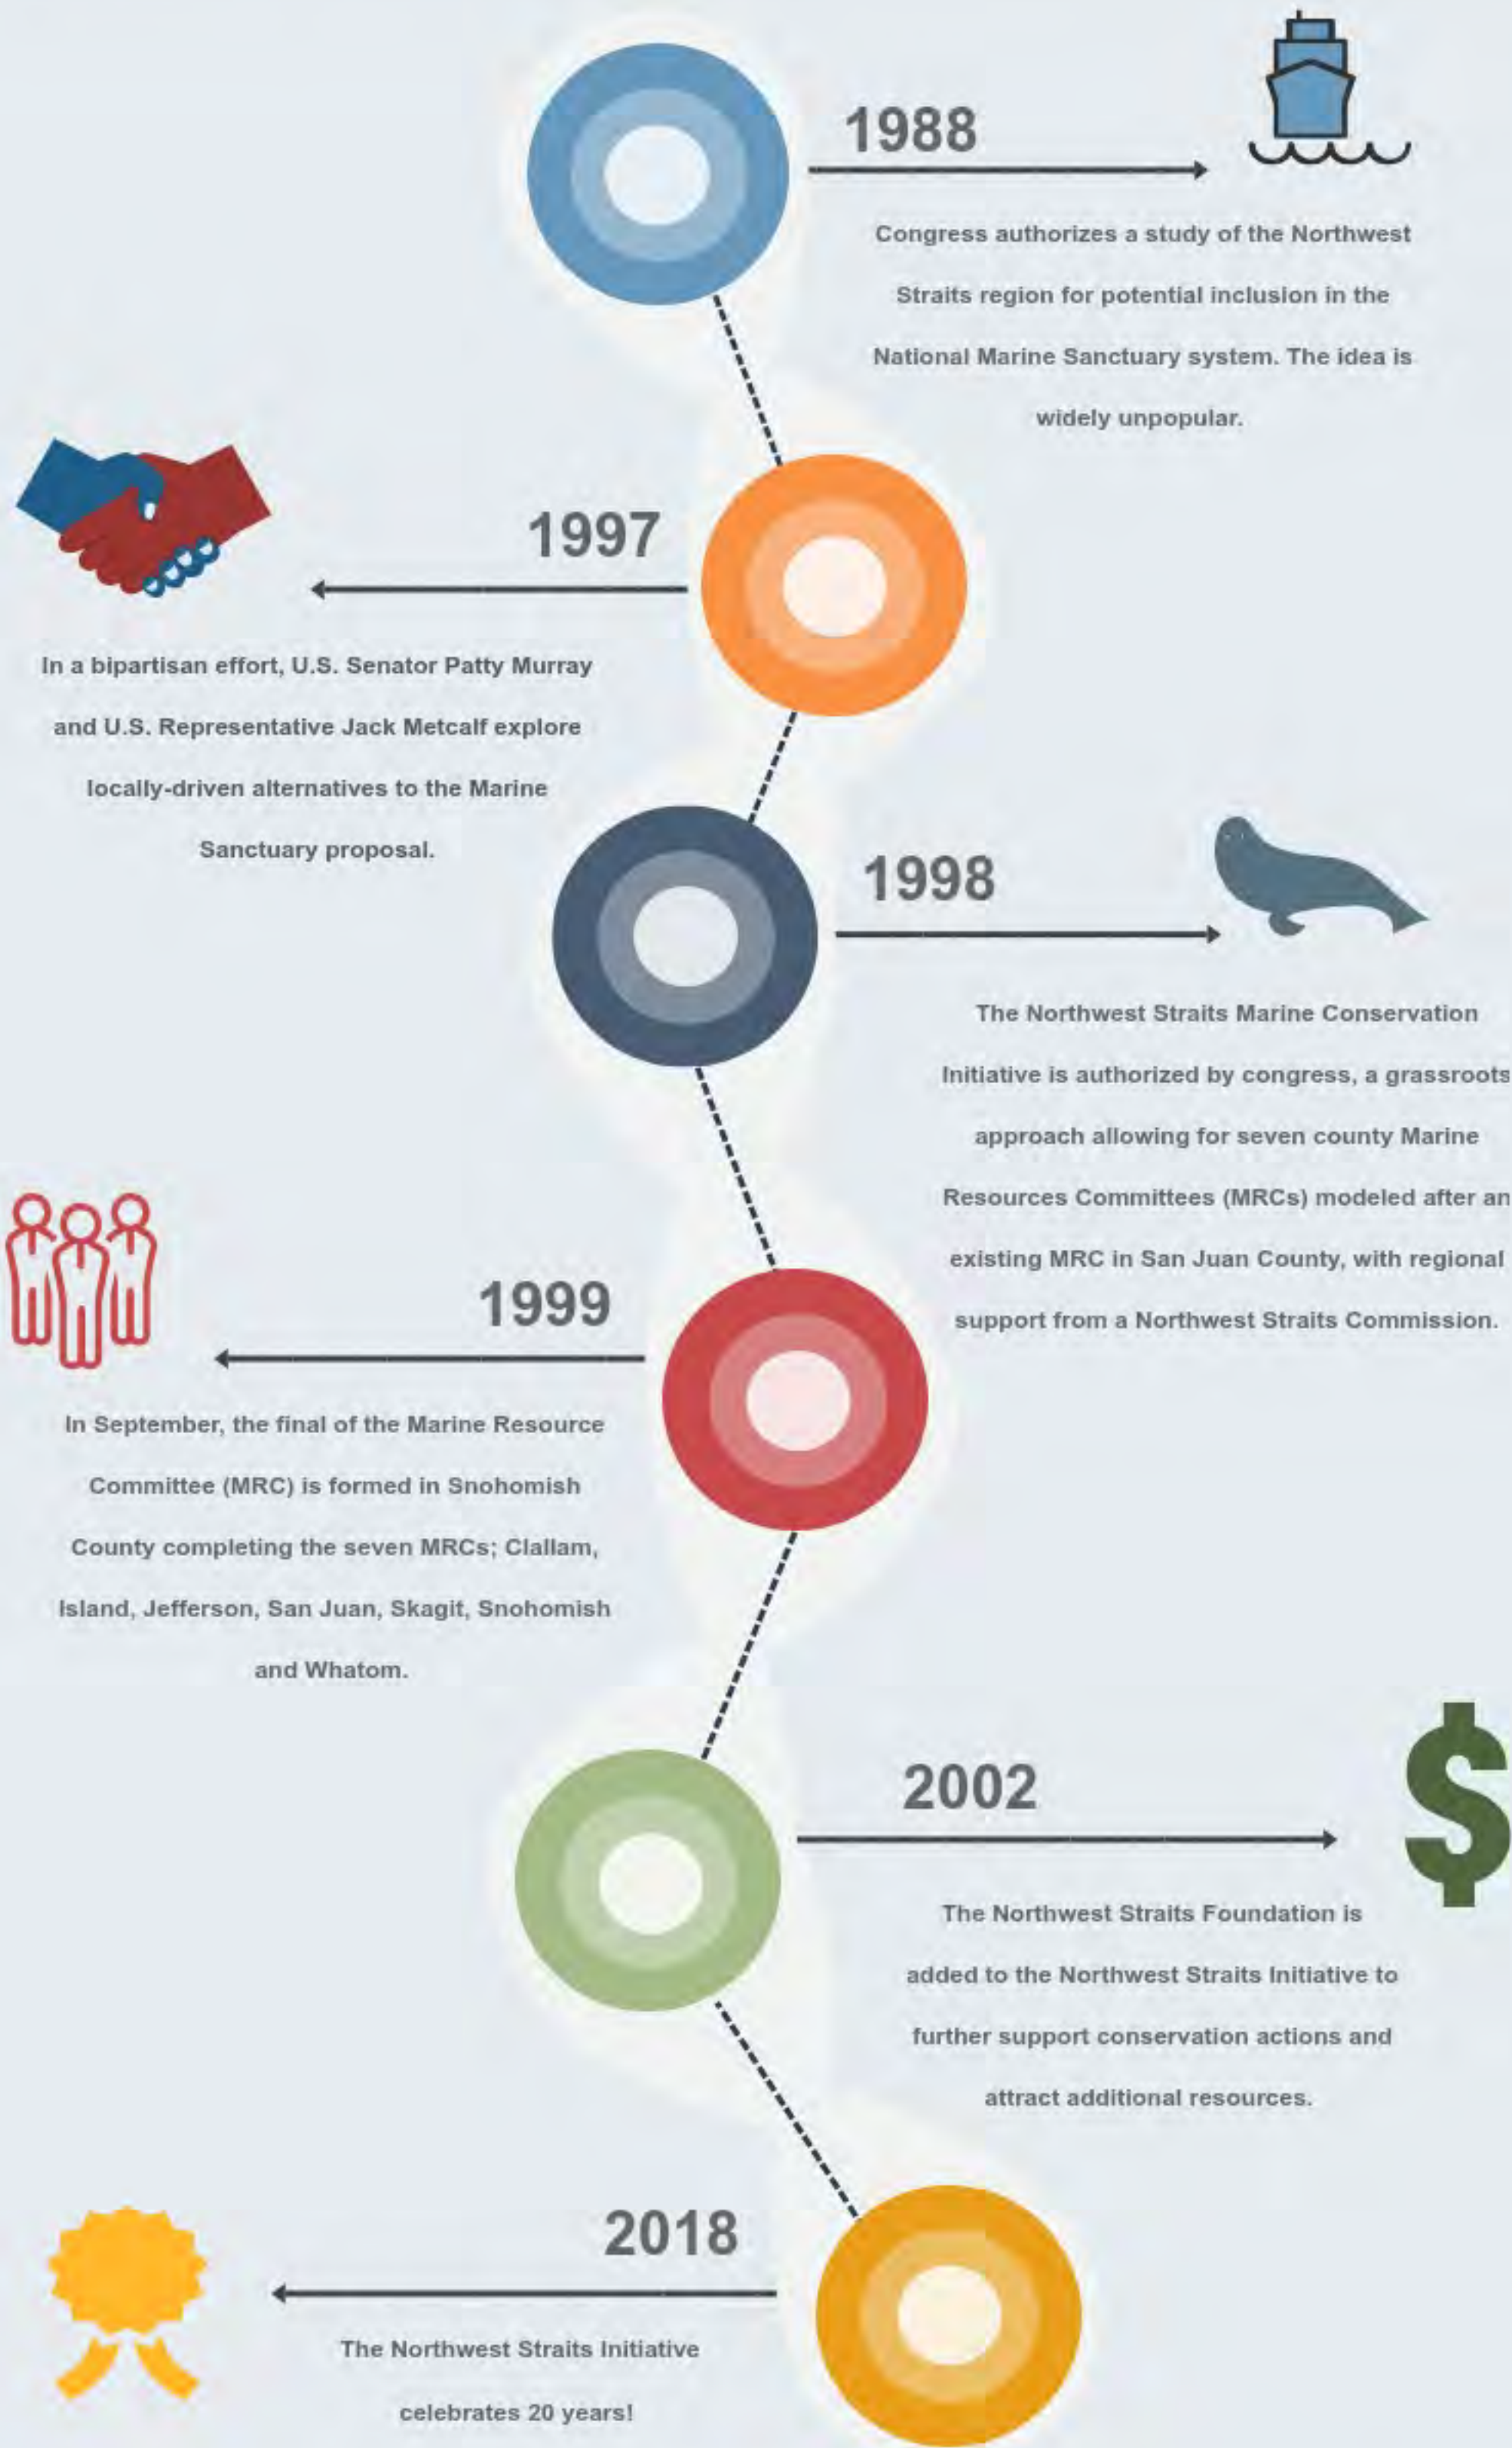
1988

Congress authorizes a study of the Northwest Straits region for potential inclusion in the National Marine Sanctuary system. The idea is widely unpopular.

1997

In a bipartisan effort, U.S. Senator Patty Murray and U.S. Representative Jack Metcalf explore locally-driven alternatives to the Marine Sanctuary proposal.

1998

The Northwest Straits Marine Conservation Initiative is authorized by congress, a grassroots approach allowing for seven county Marine Resources Committees (MRCs) modeled after an existing MRC in San Juan County, with regional support from a Northwest Straits Commission.

1999

In September, the final of the Marine Resource Committee (MRC) is formed in Snohomish County completing the seven MRCs; Clallam, Island, Jefferson, San Juan, Skagit, Snohomish and Whatom.

2002

The Northwest Straits Foundation is added to the Northwest Straits Initiative to further support conservation actions and attract additional resources.

2018

The Northwest Straits Initiative celebrates 20 years!